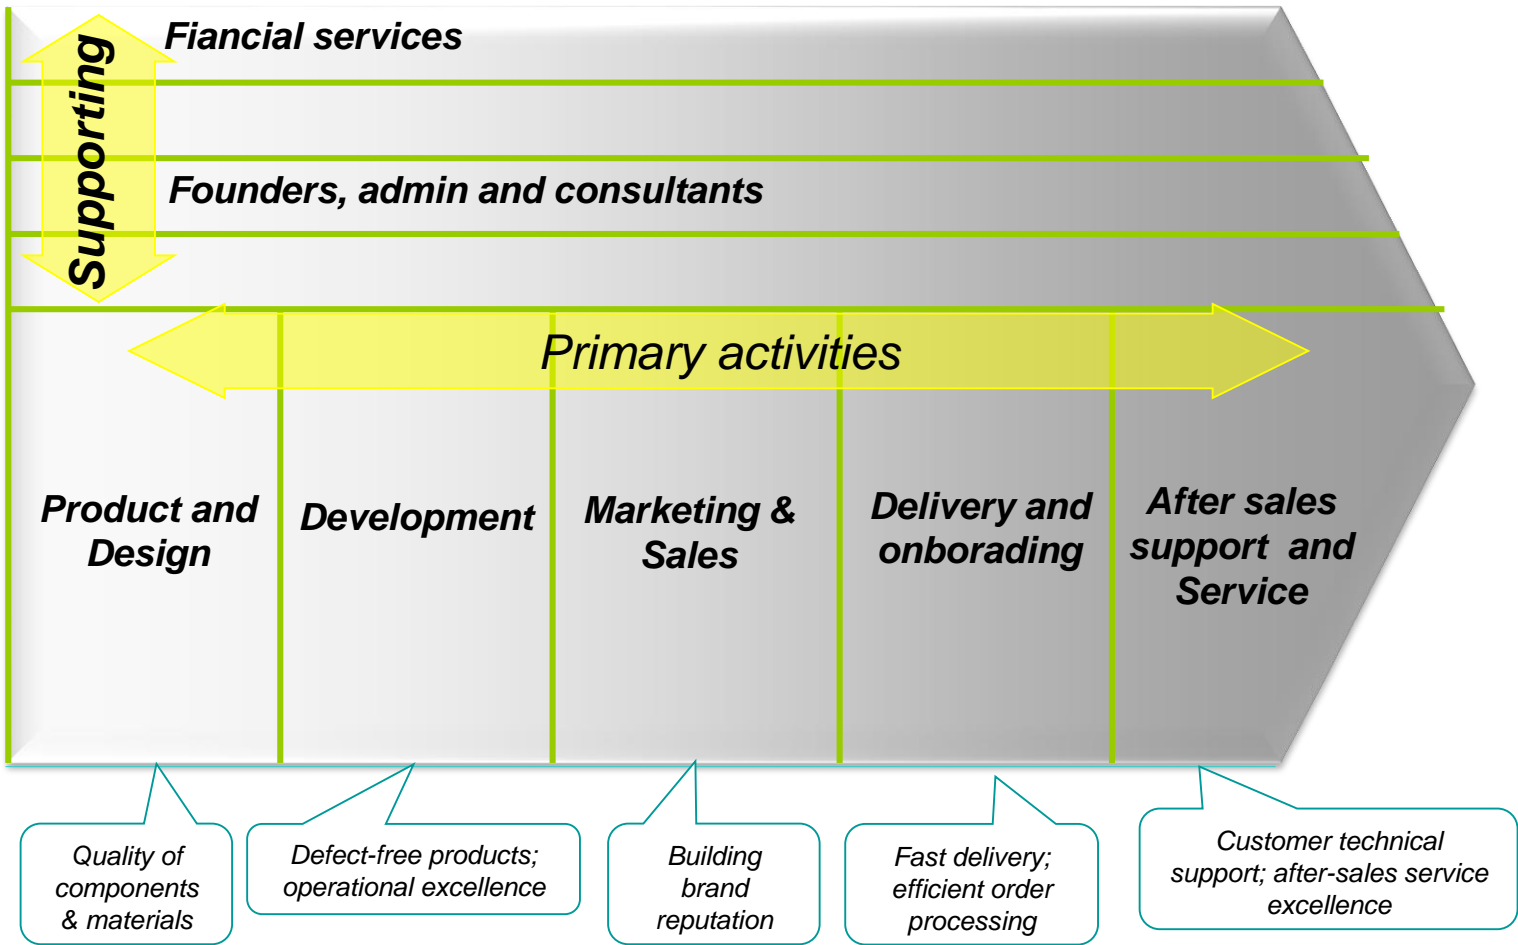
Supporting

Fiancial services

Founders, admin and consultants

Primary activities

Product and Design

Development

Marketing & Sales

Delivery and onboarding

After sales support and Service

Quality of components & materials

Defect-free products; operational excellence

Building brand reputation

Fast delivery; efficient order processing

Customer technical support; after-sales service excellence